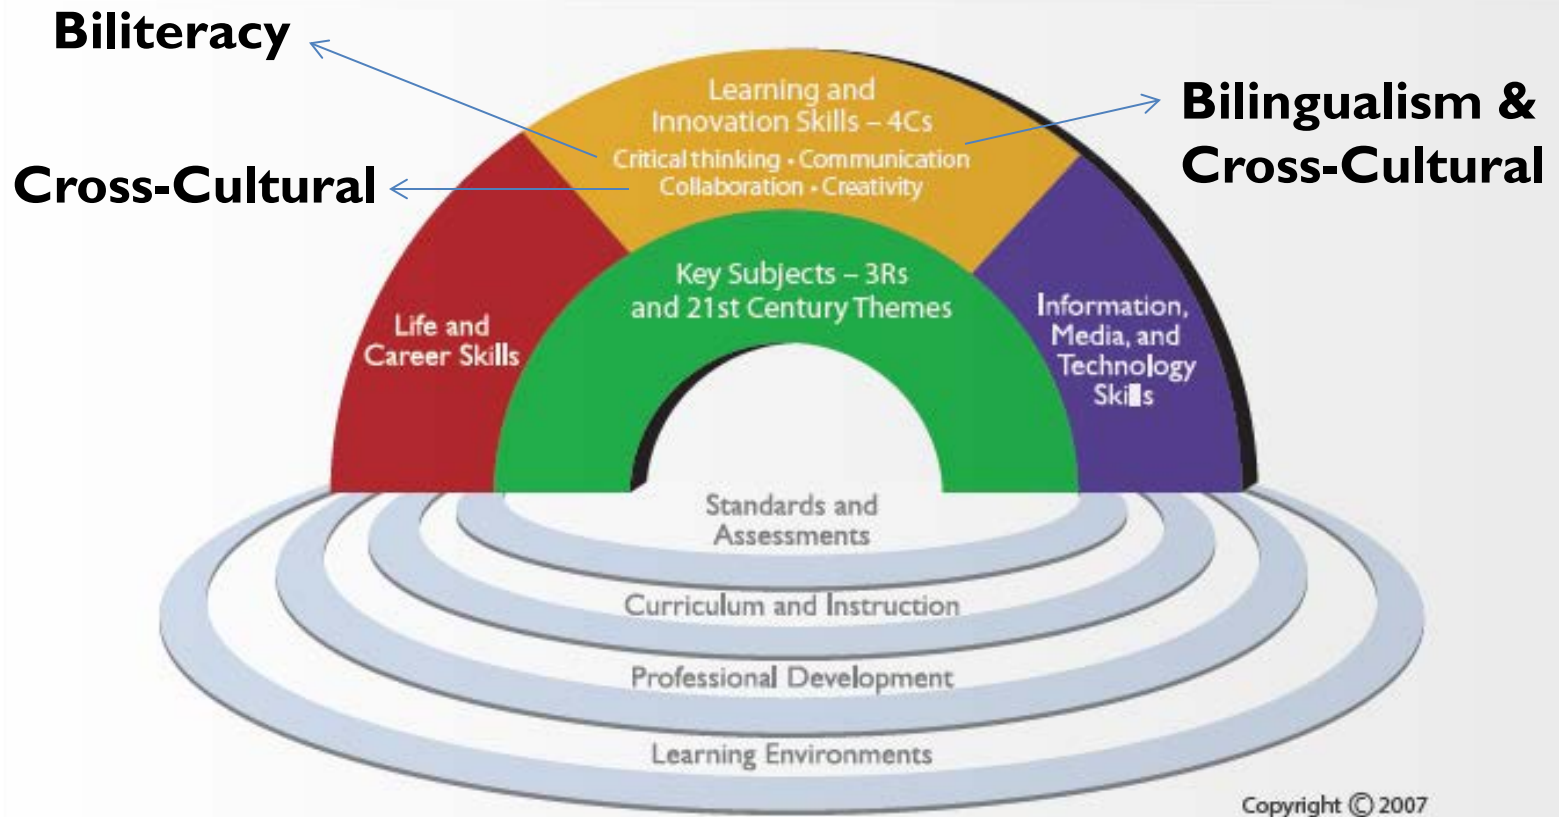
Biliteracy

Cross-Cultural

Bilingualism & Cross-Cultural

Learning and Innovation Skills – 4Cs
Critical thinking • Communication
Collaboration • Creativity

Life and Career Skills

Key Subjects – 3Rs and 21st Century Themes

Information, Media, and Technology Skills

Standards and Assessments

Curriculum and Instruction

Professional Development

Learning Environments

Copyright © 2007